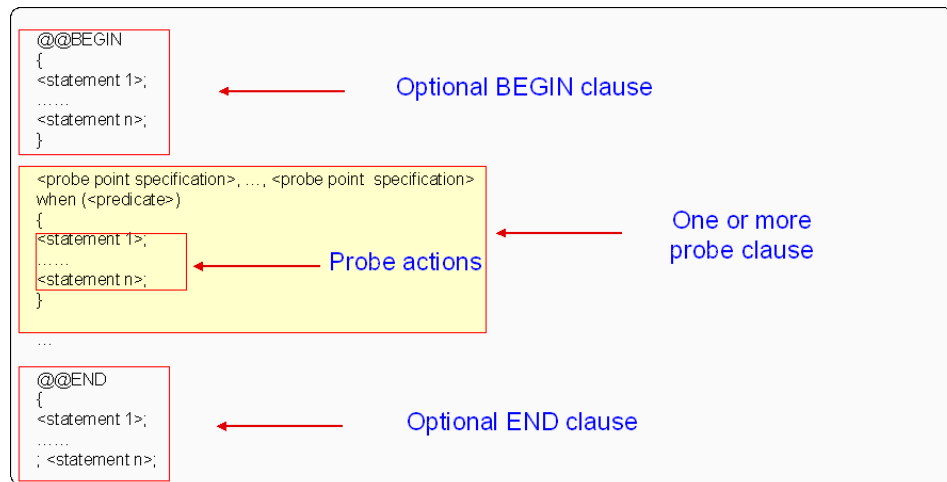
@@BEGIN
{
<statement 1>;
……
<statement n>;
}

Optional BEGIN clause

<probe point specification>, …, <probe point specification>
when (<predicate>)
{
<statement 1>;
……
<statement n>;
}

Probe actions

One or more probe clause

…

@@END
{
<statement 1>;
……
; <statement n>;

Optional END clause